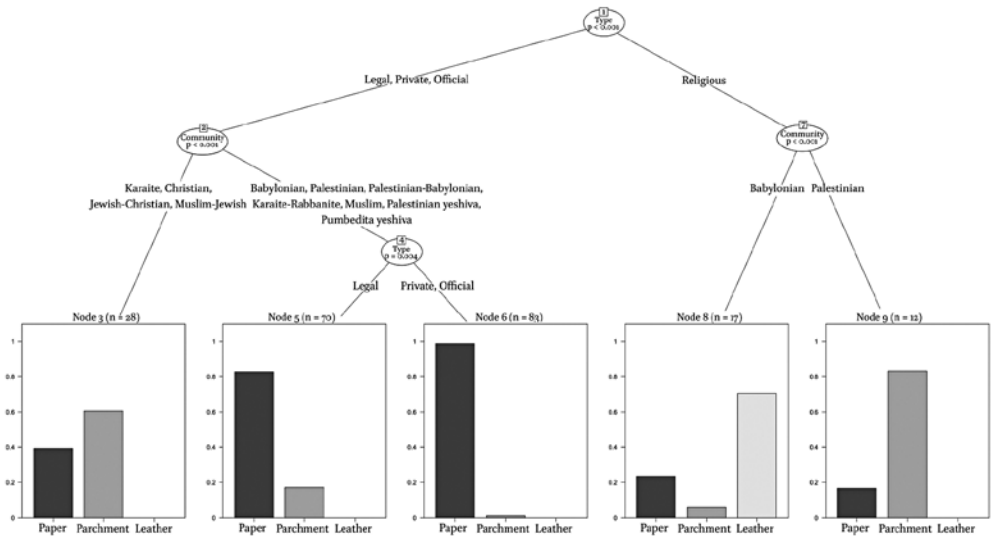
1
Type
p < 0.001

Legal, Private, Official

Religious

2
Community
p < 0.001

Karaite, Christian, Jewish-Christian, Muslim-Jewish

Babylonian, Palestinian, Palestinian-Babylonian, Karaite-Rabbanite, Muslim, Palestinian yeshiva, Pumbedita yeshiva

4
Type
p = 0.034

Legal

Private, Official

7
Community
p < 0.001

Babylonian

Palestinian

Node 3 (n = 28)

1
0.8
0.6
0.4
0.2
0

Paper Parchment Leather

Node 5 (n = 70)

1
0.8
0.6
0.4
0.2
0

Paper Parchment Leather

Node 6 (n = 83)

1
0.8
0.6
0.4
0.2
0

Paper Parchment Leather

Node 8 (n = 17)

1
0.8
0.6
0.4
0.2
0

Paper Parchment Leather

Node 9 (n = 12)

1
0.8
0.6
0.4
0.2
0

Paper Parchment Leather